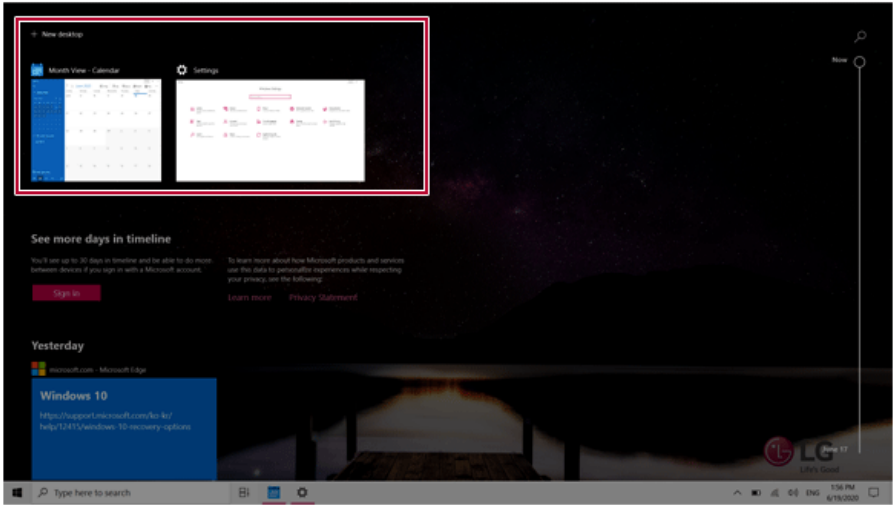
+ New desktop

Month View - Calendar

Settings

Now

See more days in timeline

You'll see up to 30 days in timeline and be able to do more between devices if you sign in with a Microsoft account.

To learn more about how Microsoft products and services use this data to personalize experiences while respecting your privacy, see the following:

Sign in

Learn more

Privacy Statement

Yesterday

microsoft.com - Microsoft Edge

Windows 10

https://support.microsoft.com/ko-kr/help/12415/windows-10-recovery-options

June 17

LG

Life's Good

Type here to search

ENG

1:56 PM
6/19/2020